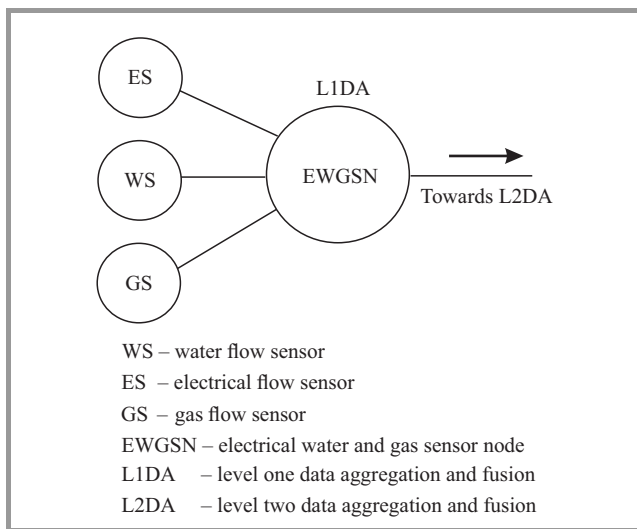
ES

WS

GS

L1DA

EWGSN

Towards L2DA

WS – water flow sensor
ES – electrical flow sensor
GS – gas flow sensor
EWGSN – electrical water and gas sensor node
L1DA – level one data aggregation and fusion
L2DA – level two data aggregation and fusion